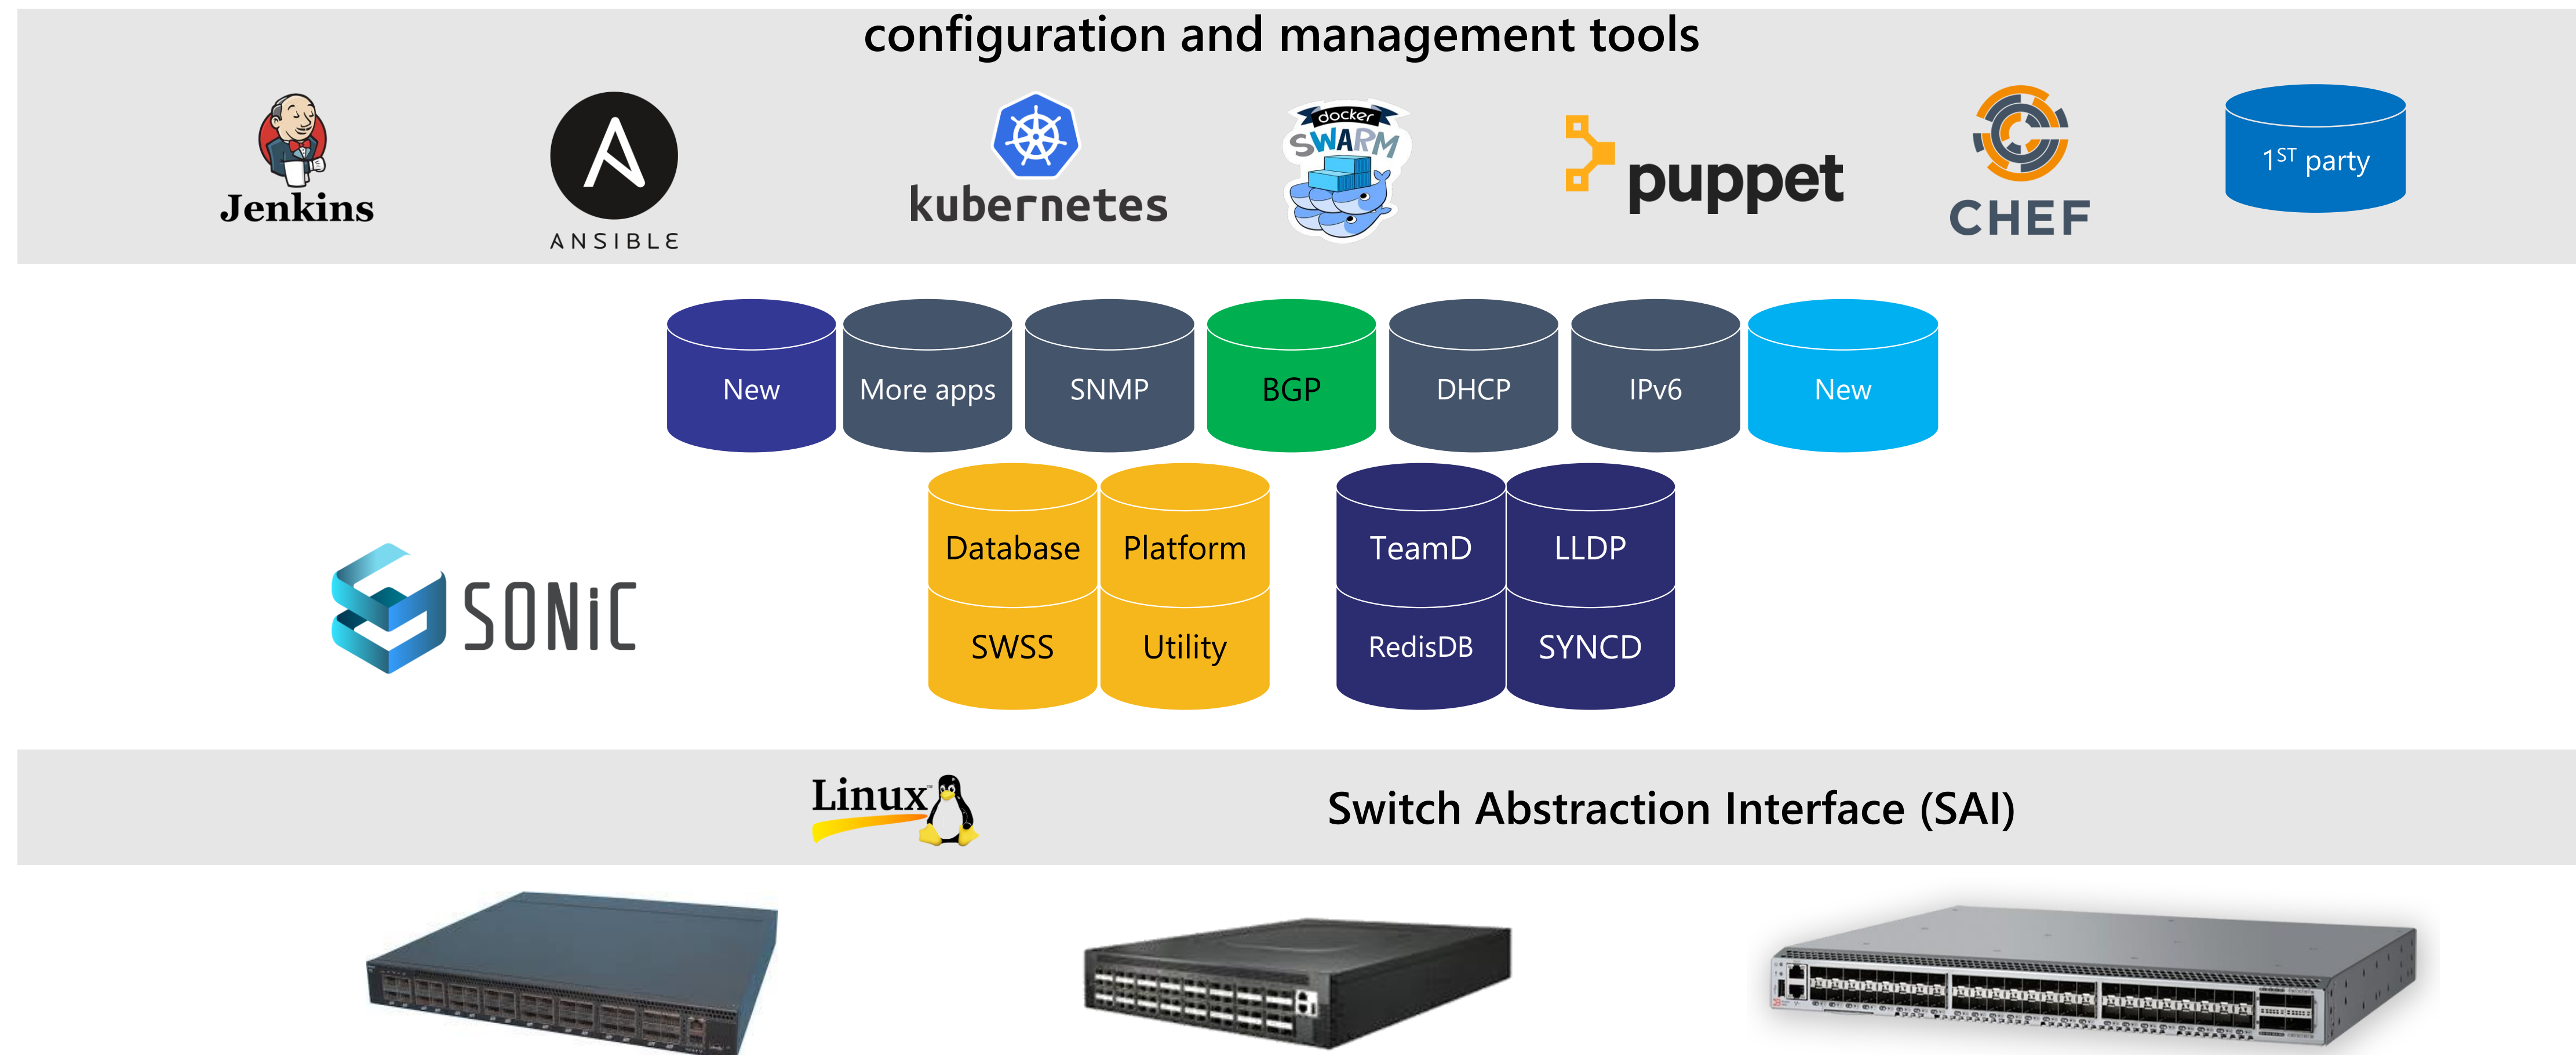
configuration and management tools

Jenkins

ANSIBLE

kubernetes

docker SWARM

puppet

CHEF

$1^{ST}$ party

New

More apps

SNMP

BGP

DHCP

IPv6

New

Database

Platform

SWSS

Utility

TeamD

LLDP

RedisDB

SYNCD

SONiC

Linux

Switch Abstraction Interface (SAI)